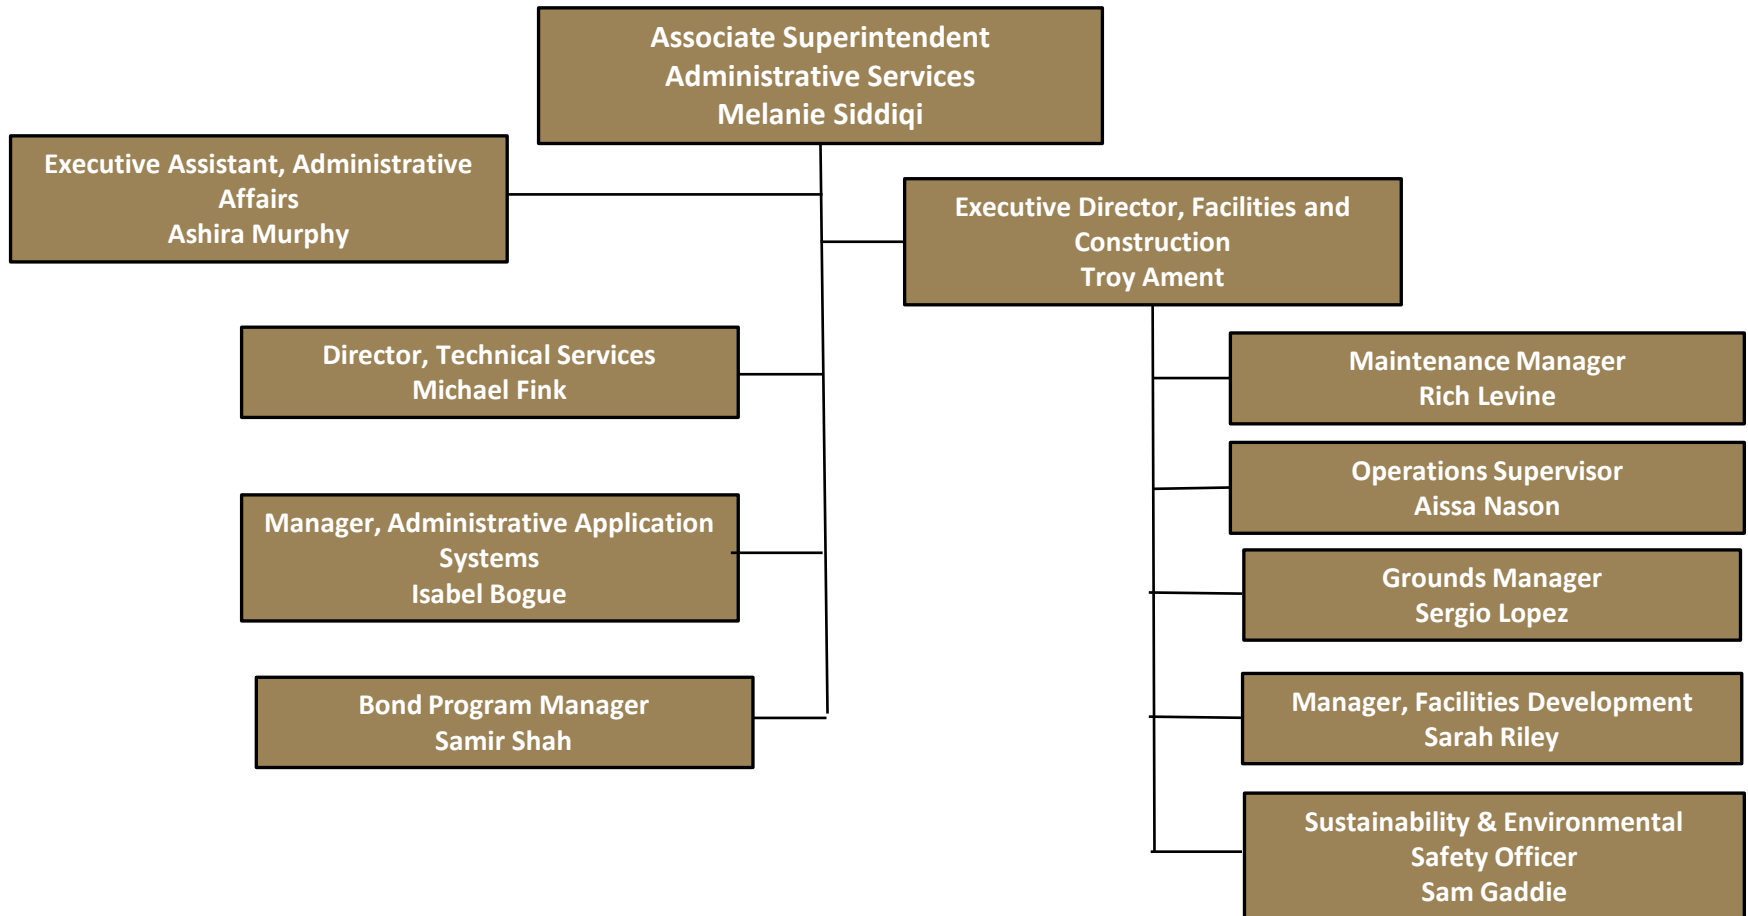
Associate Superintendent
Administrative Services
Melanie Siddiqi

Executive Assistant, Administrative Affairs
Ashira Murphy

Executive Director, Facilities and Construction
Troy Ament

Director, Technical Services
Michael Fink

Maintenance Manager
Rich Levine

Operations Supervisor
Aissa Nason

Manager, Administrative Application Systems
Isabel Bogue

Grounds Manager
Sergio Lopez

Bond Program Manager
Samir Shah

Manager, Facilities Development
Sarah Riley

Sustainability & Environmental Safety Officer
Sam Gaddie